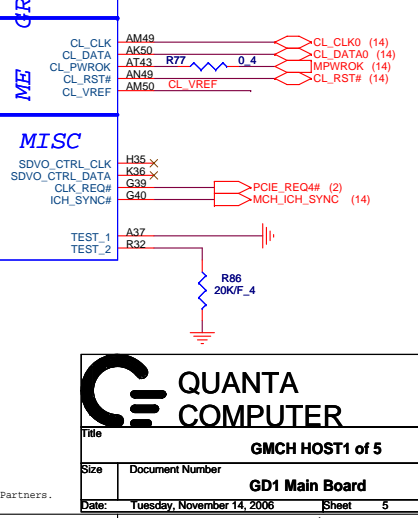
GR

ME

CL_CLK
CL_DATA
CL_PWROK
CL_RST#
CL_VREF

AM49
AK50
AT43
AN49
AM50

R77
0_4

CL_VREF

CL_CLK0 (14)
CL_DATA0 (14)
MPWROK (14)
CL_RST# (14)

MISC

SDVO_CTRL_CLK
SDVO_CTRL_DATA
CLK_REQ#
ICH_SYNC#

H35
K36
G39
G40

PCIE_REQ4# (2)
MCH_ICH_SYNC (14)

TEST_1
TEST_2

A37
R32

R86
20K/F_4

QUANTA
COMPUTER

Title
GMCH HOST1 of 5

Size
Document Number
GD1 Main Board

Partners.

Date:
Tuesday, November 14, 2006
Sheet
5